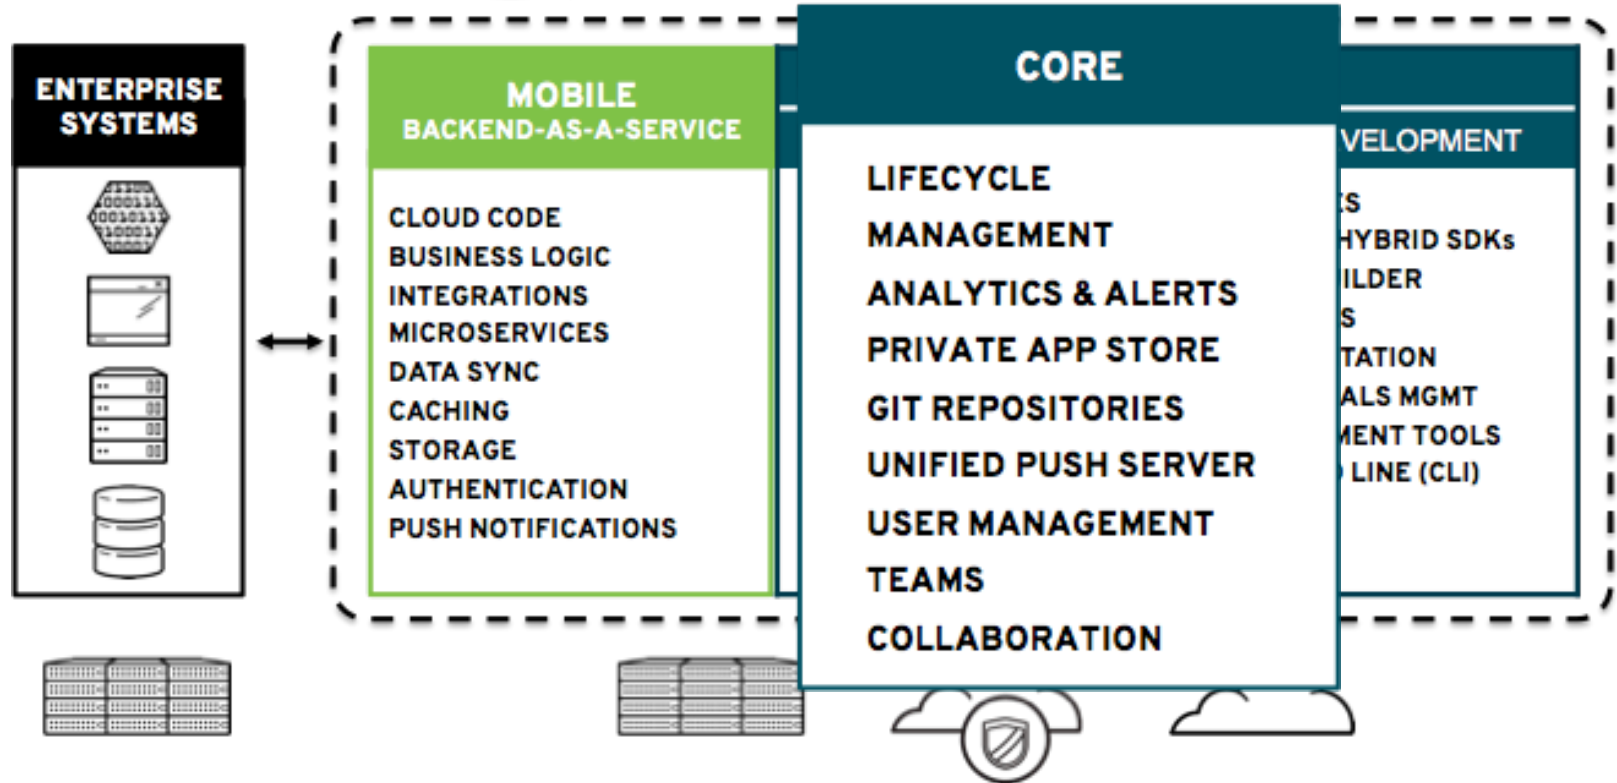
ENTERPRISE SYSTEMS

MOBILE
BACKEND-AS-A-SERVICE

CLOUD CODE
BUSINESS LOGIC
INTEGRATIONS
MICROSERVICES
DATA SYNC
CACHING
STORAGE
AUTHENTICATION
PUSH NOTIFICATIONS

CORE

LIFECYCLE
MANAGEMENT
ANALYTICS & ALERTS
PRIVATE APP STORE
GIT REPOSITORIES
UNIFIED PUSH SERVER
USER MANAGEMENT
TEAMS
COLLABORATION

VELOPMENT

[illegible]S
HYBRID SDKs
ILDER
S
TATION
ALS MGMT
MENT TOOLS
LINE (CLI)